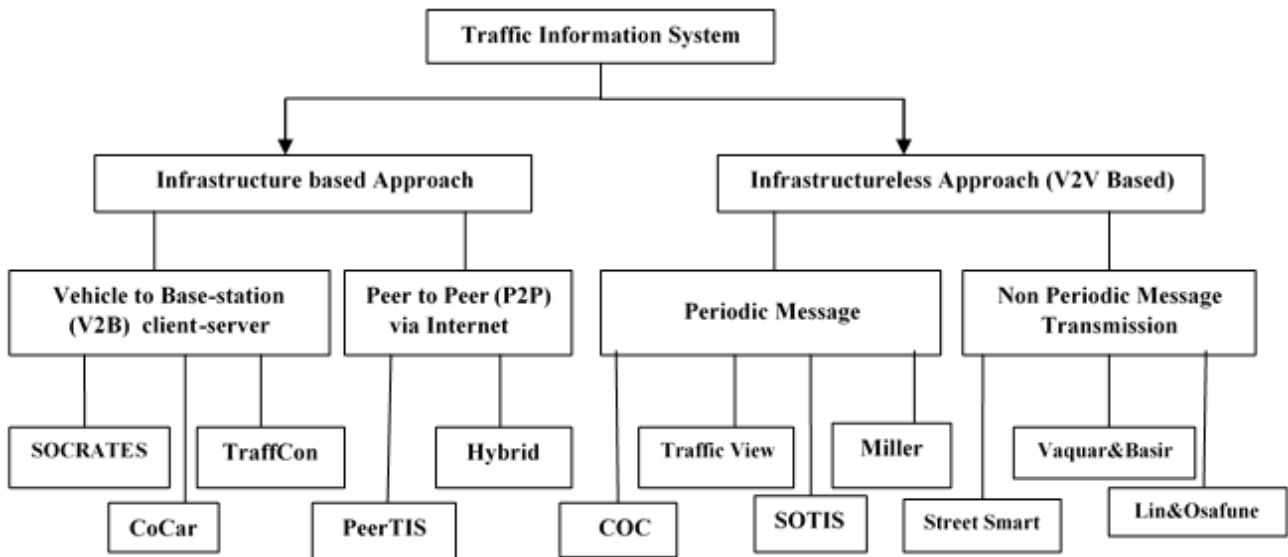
Traffic Information System

Infrastructure based Approach

Infrastructureless Approach (V2V Based)

Vehicle to Base-station (V2B) client-server

Peer to Peer (P2P) via Internet

Periodic Message

Non Periodic Message Transmission

SOCRATES

TraffCon

Hybrid

Traffic View

Miller

Vaquar&Basir

CoCar

PeerTIS

COC

SOTIS

Street Smart

Lin&Osafune